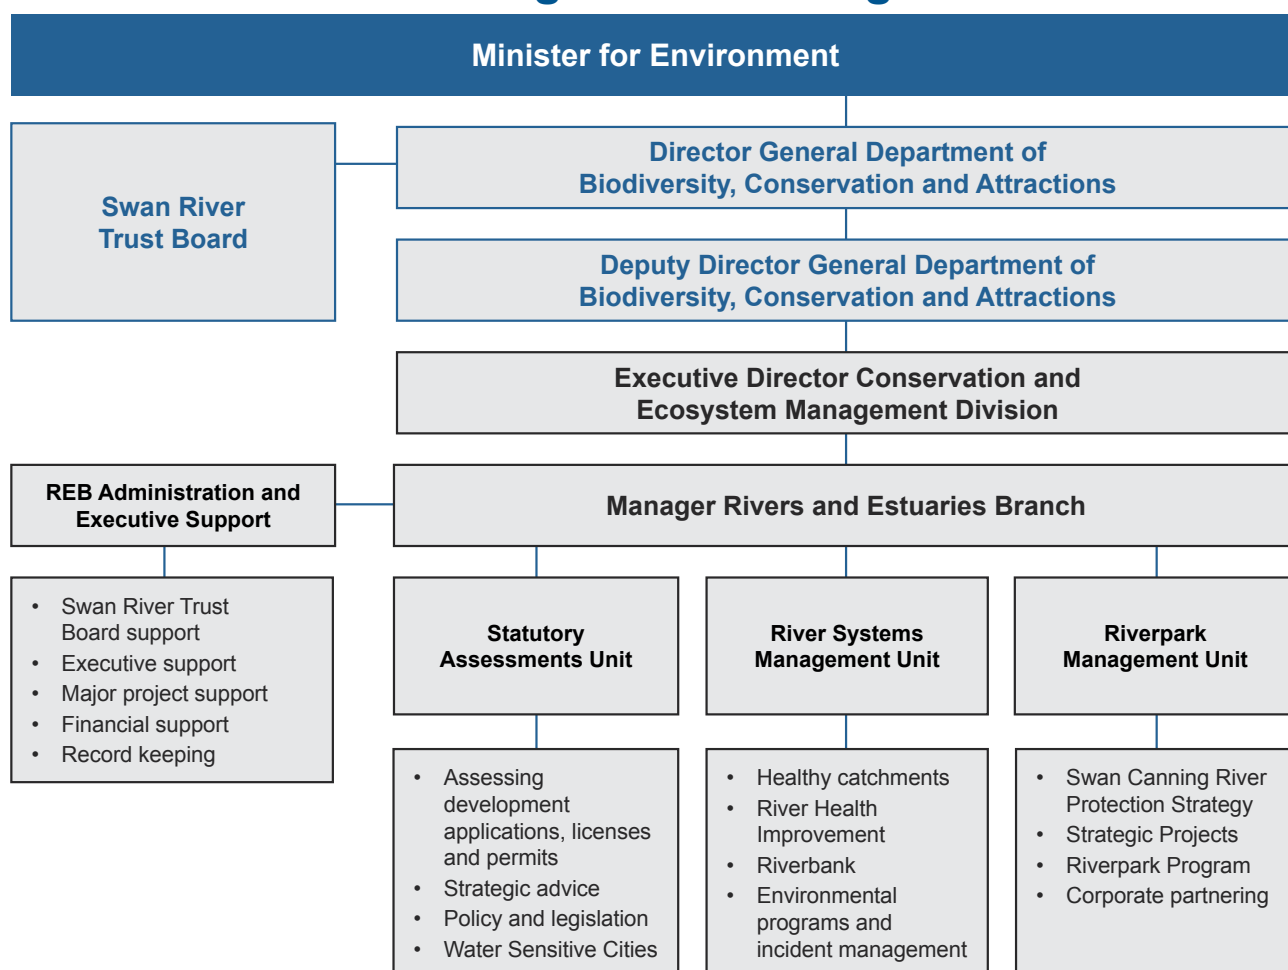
Minister for Environment

Swan River Trust Board

Director General Department of Biodiversity, Conservation and Attractions

Deputy Director General Department of Biodiversity, Conservation and Attractions

Executive Director Conservation and Ecosystem Management Division

REB Administration and Executive Support

Manager Rivers and Estuaries Branch

- Swan River Trust Board support
- Executive support
- Major project support
- Financial support
- Record keeping

Statutory Assessments Unit

- Assessing development applications, licenses and permits
- Strategic advice
- Policy and legislation
- Water Sensitive Cities

River Systems Management Unit

- Healthy catchments
- River Health Improvement
- Riverbank
- Environmental programs and incident management

Riverpark Management Unit

- Swan Canning River Protection Strategy
- Strategic Projects
- Riverpark Program
- Corporate partnering